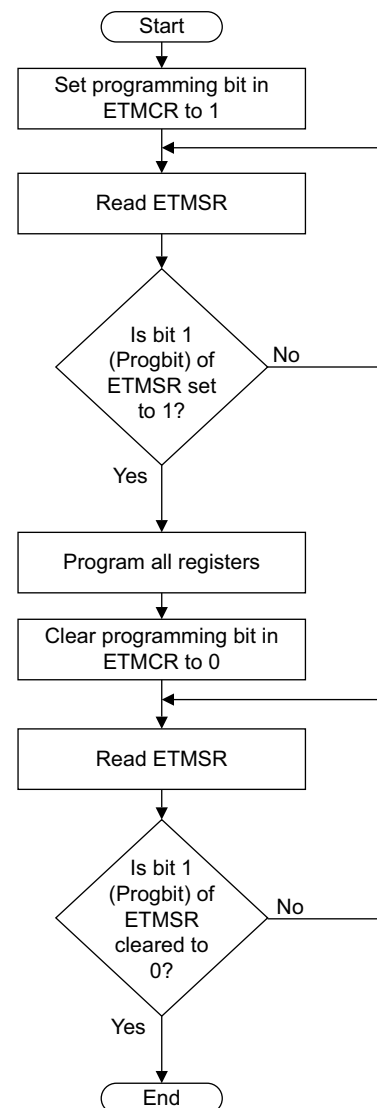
Start

Set programming bit in ETMCR to 1

Read ETMSR

Is bit 1 (Progbit) of ETMSR set to 1?

No

Yes

Program all registers

Clear programming bit in ETMCR to 0

Read ETMSR

Is bit 1 (Progbit) of ETMSR cleared to 0?

No

Yes

End